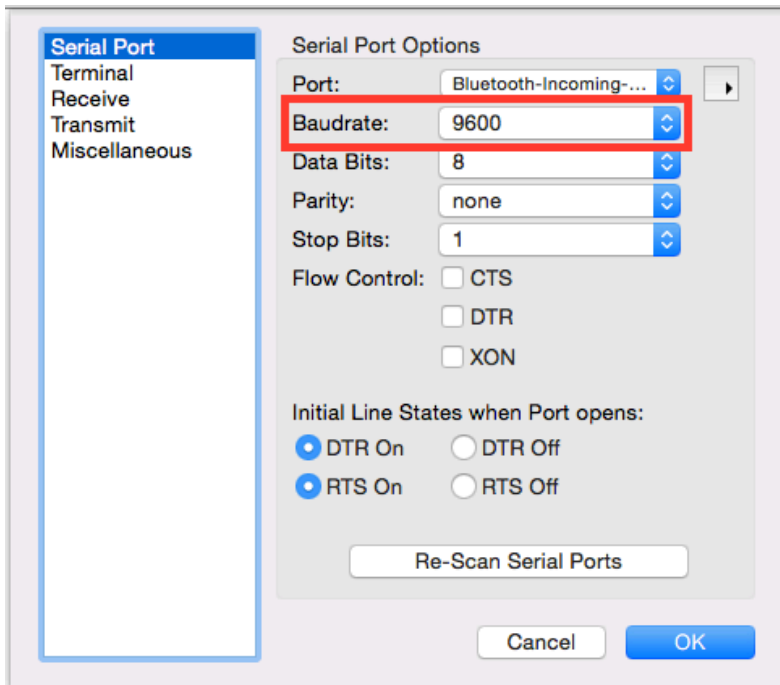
Serial Port
Terminal
Receive
Transmit
Miscellaneous

Serial Port Options

Port: Bluetooth-Incoming-...

Baudrate: 9600

Data Bits: 8

Parity: none

Stop Bits: 1

Flow Control: CTS

DTR

XON

Initial Line States when Port opens:

DTR On DTR Off

RTS On RTS Off

Re-Scan Serial Ports

Cancel OK